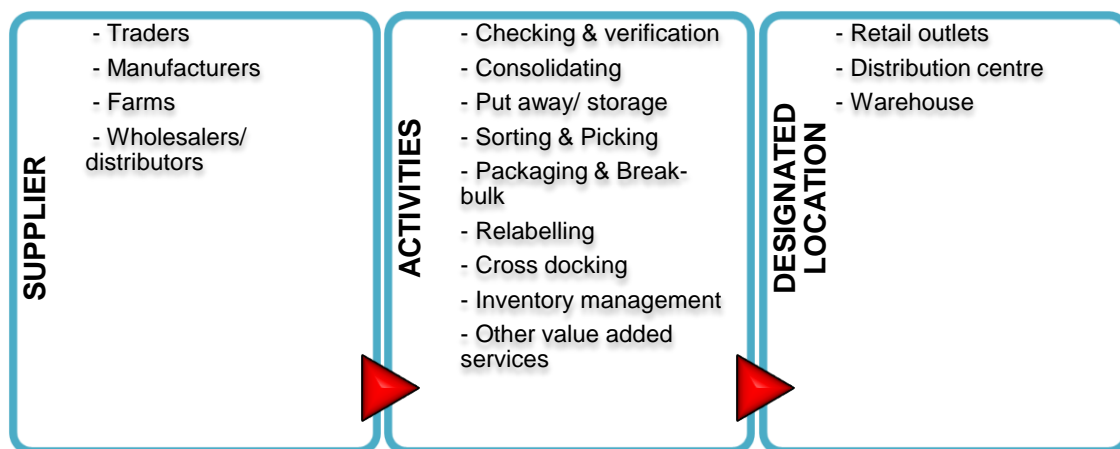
SUPPLIER

- Traders
- Manufacturers
- Farms
- Wholesalers/ distributors

ACTIVITIES

- Checking & verification
- Consolidating
- Put away/ storage
- Sorting & Picking
- Packaging & Breakbulk
- Relabelling
- Cross docking
- Inventory management
- Other value added services

DESIGNATED LOCATION

- Retail outlets
- Distribution centre
- Warehouse